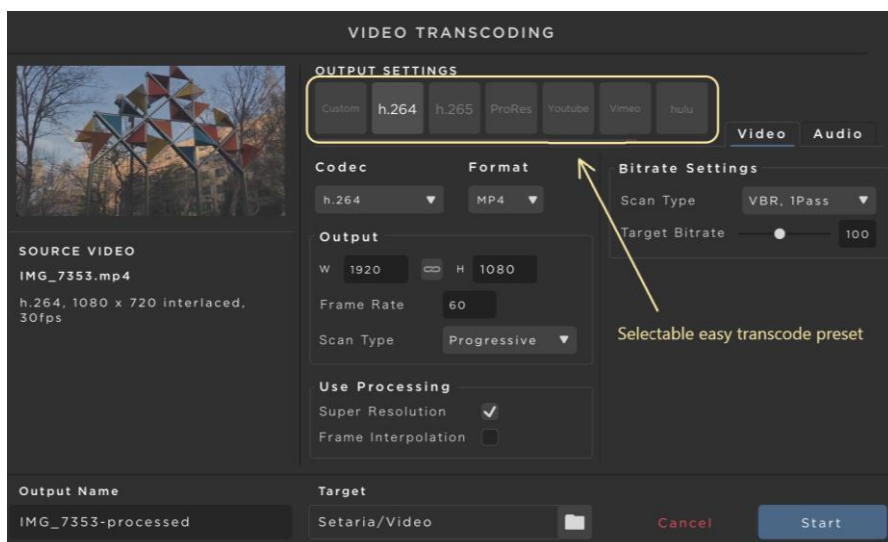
VIDEO TRANSCODING

SOURCE VIDEO

IMG_7353.mp4

h.264, 1080 x 720 interlaced, 30fps

OUTPUT SETTINGS

Custom h.264 h.265 ProRes Youtube Vimeo hulu

Video Audio

Codec
h.264

Format
MP4

Output
W 1920 H 1080
Frame Rate 60
Scan Type Progressive

Use Processing
Super Resolution
Frame Interpolation

Bitrate Settings
Scan Type VBR, 1Pass
Target Bitrate 100

Selectable easy transcode preset

Output Name
IMG_7353-processed

Target
Setaria/Video

Cancel

Start